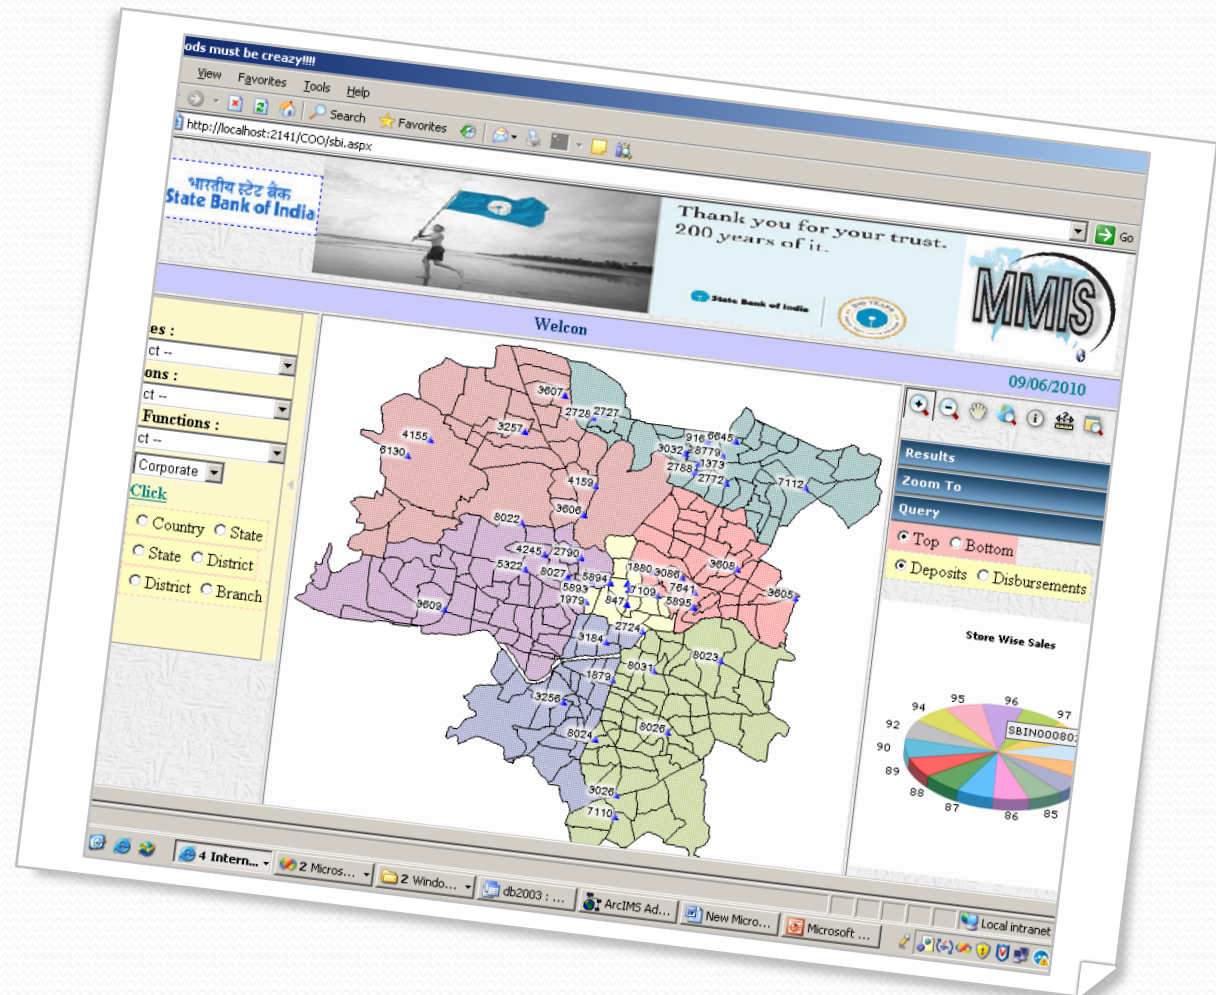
ods must be creazy!!!!

View Favorites Tools Help

Search Favorites

http://localhost:2141/COO/sbi.aspx

Go

भारतीय स्टेट बैंक
State Bank of India

Thank you for your trust.
200 years of it.

State Bank of India

MMIS

Welcon

09/06/2010

es :
ct --
ons :
ct --
Functions :
ct --
Corporate
Click

Country State
State District
District Branch

3607
2728 2727
3257
4155
6130
916 6645
3032 8779
2788 1373
2772
4159
7112
3606
8022
4245 2790
5322
8027 5894
5893
1880 9066
7841
7109
847
5895
3608
1979
3609
3605
2724
3184
8031
8023
1879
3256
8028
8024
3026
7110

Results
Zoom To
Query
Top Bottom
Deposits Disbursements

Store Wise Sales

94 95 96 97
92
90
89
88 87 86 85
SBIN00080

4 Intern... 2 Micros... 2 Windo... db2003 : ... ArcIMS Ad... New Micro... Microsoft ...

Local intranet